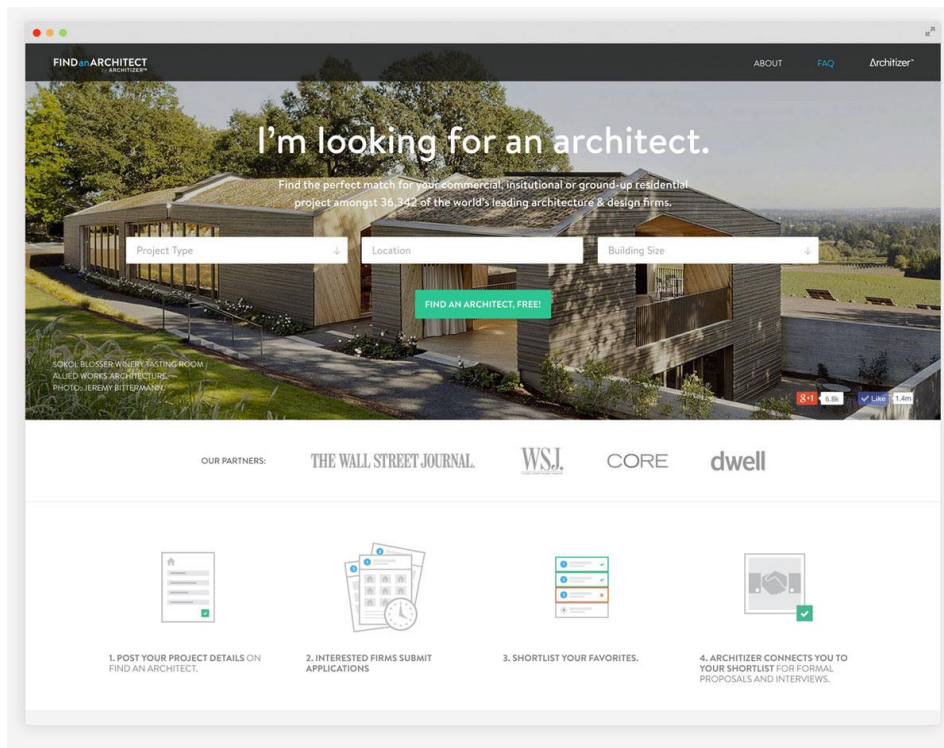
FIND an ARCHITECT
BY ARCHITIZER

ABOUT FAQ Architizer

I'm looking for an architect.

Find the perfect match for your commercial, insitutional or ground-up residential project amongst 36,342 of the world's leading architecture & design firms.

Project Type
Location
Building Size

FIND AN ARCHITECT, FREE!

SOKOL BLOSSER WINERY TASTING ROOM | ALLIED WORKS ARCHITECTURE — PHOTO: JEREMY BITTERMANN

g+1 6.8k
Like 1.4m

OUR PARTNERS: THE WALL STREET JOURNAL. WSJ. CORE dwell

1. POST YOUR PROJECT DETAILS ON FIND AN ARCHITECT.

2. INTERESTED FIRMS SUBMIT APPLICATIONS

3. SHORTLIST YOUR FAVORITES.

4. ARCHITIZER CONNECTS YOU TO YOUR SHORTLIST FOR FORMAL PROPOSALS AND INTERVIEWS.